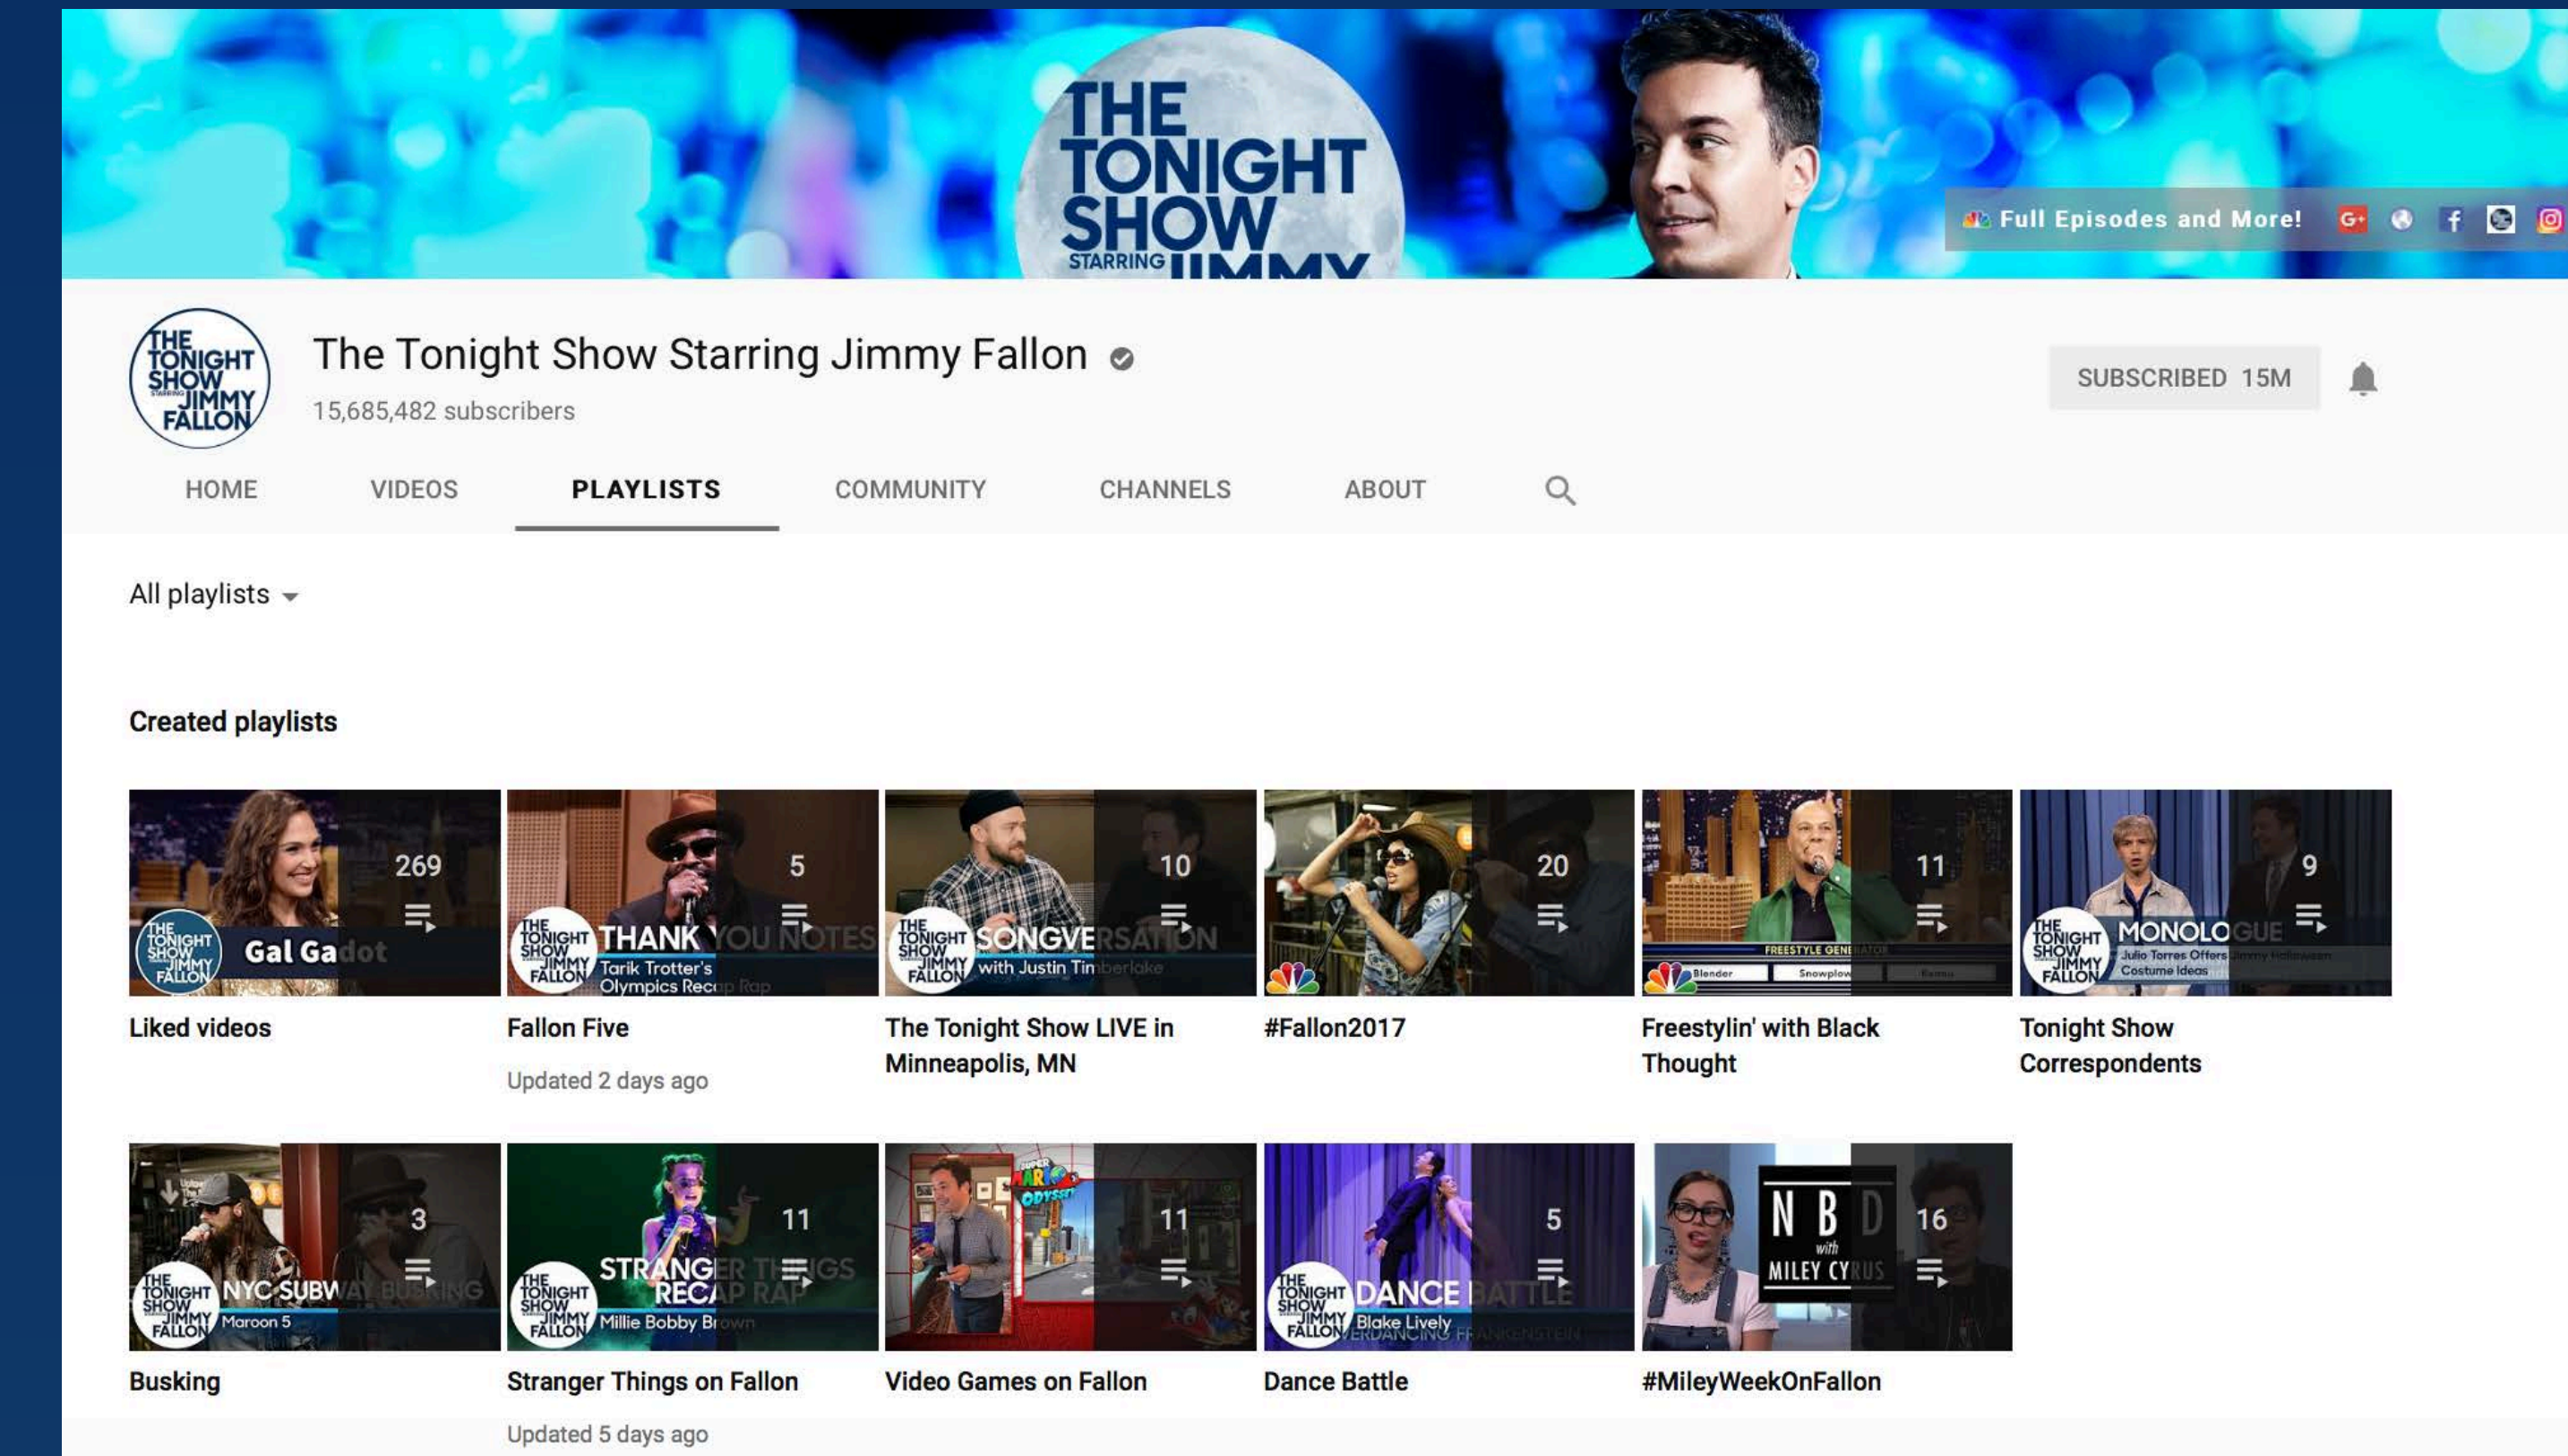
THE TONIGHT SHOW STARRING JIMMY

Full Episodes and More!

THE TONIGHT SHOW STARRING JIMMY FALLON

The Tonight Show Starring Jimmy Fallon

15,685,482 subscribers

SUBSCRIBED 15M

HOME VIDEOS PLAYLISTS COMMUNITY CHANNELS ABOUT

All playlists

Created playlists

269
Gal Gadot
Liked videos

5
THANK YOU NOTES
Tarik Trotter's Olympics Recap Rap
Fallon Five
Updated 2 days ago

10
SONGVERSATION
with Justin Timberlake
The Tonight Show LIVE in Minneapolis, MN

20
#Fallon2017

11
FREESTYLE GENERATOR
Blender Snowplow
Freestylin' with Black Thought

9
MONOLOGUE
Julio Torres Offers Costume Ideas
Tonight Show Correspondents

3
NYC SUBWAY BUSKING
Maroon 5
Busking

11
STRANGER THINGS RECAP RAP
Millie Bobby Brown
Stranger Things on Fallon
Updated 5 days ago

11
SUPER MARIO ODYSSEY
Video Games on Fallon

5
DANCE BATTLE
Blake Lively
Dance Battle

16
NBD with MILEY CYRUS
#MileyWeekOnFallon